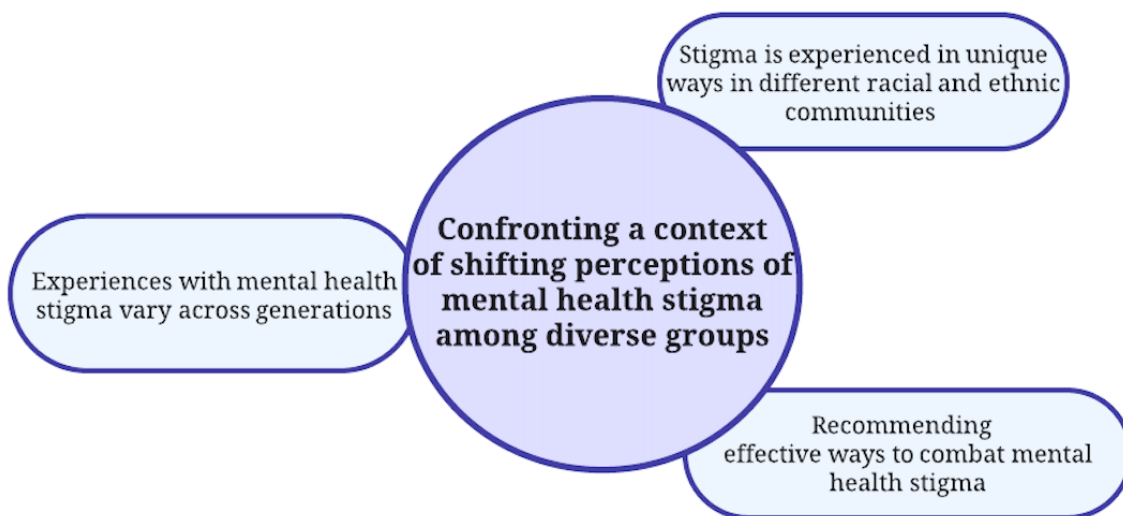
Confronting a context of shifting perceptions of mental health stigma among diverse groups

Stigma is experienced in unique ways in different racial and ethnic communities

Experiences with mental health stigma vary across generations

Recommending effective ways to combat mental health stigma